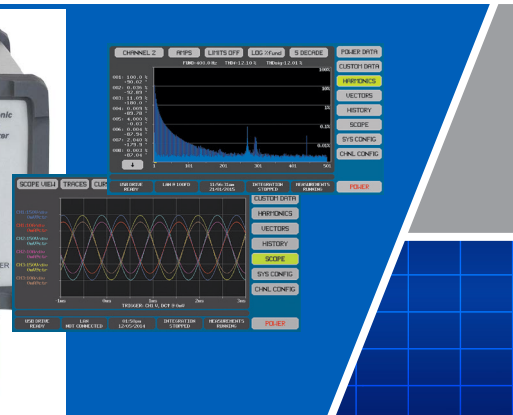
nic
r
ER

CHANNEL 2
AMPS
LIMITS OFF
LOG %fund
5 DECADE
POWER DATA
CUSTOM DATA
HARMONICS
VECTORS
HISTORY
SCOPE
SYS CONFIG
CHNL CONFIG
POWER

F000=400.0Hz THD=12.10 % THDodd=12.01 %

1000
100
10
1
0.1
0.01
0.001

1
101
201
301
401
501

USB DRIVE READY
LAN N LOGED
13/06/2lam 21/01/2015
INTEGRATION STOPPED
MEASUREMENTS RUNNING

SCOPE VIEW
TRACES
CUR
CUSTOM DATA
HARMONICS
VECTORS
HISTORY
SCOPE
SYS CONFIG
CHNL CONFIG

TRIGGER: CH1 V, DCT 0.0mV

USB DRIVE READY
LAN NOT CONNECTED
01:58am 12/05/2014
INTEGRATION STOPPED
MEASUREMENTS RUNNING
POWER